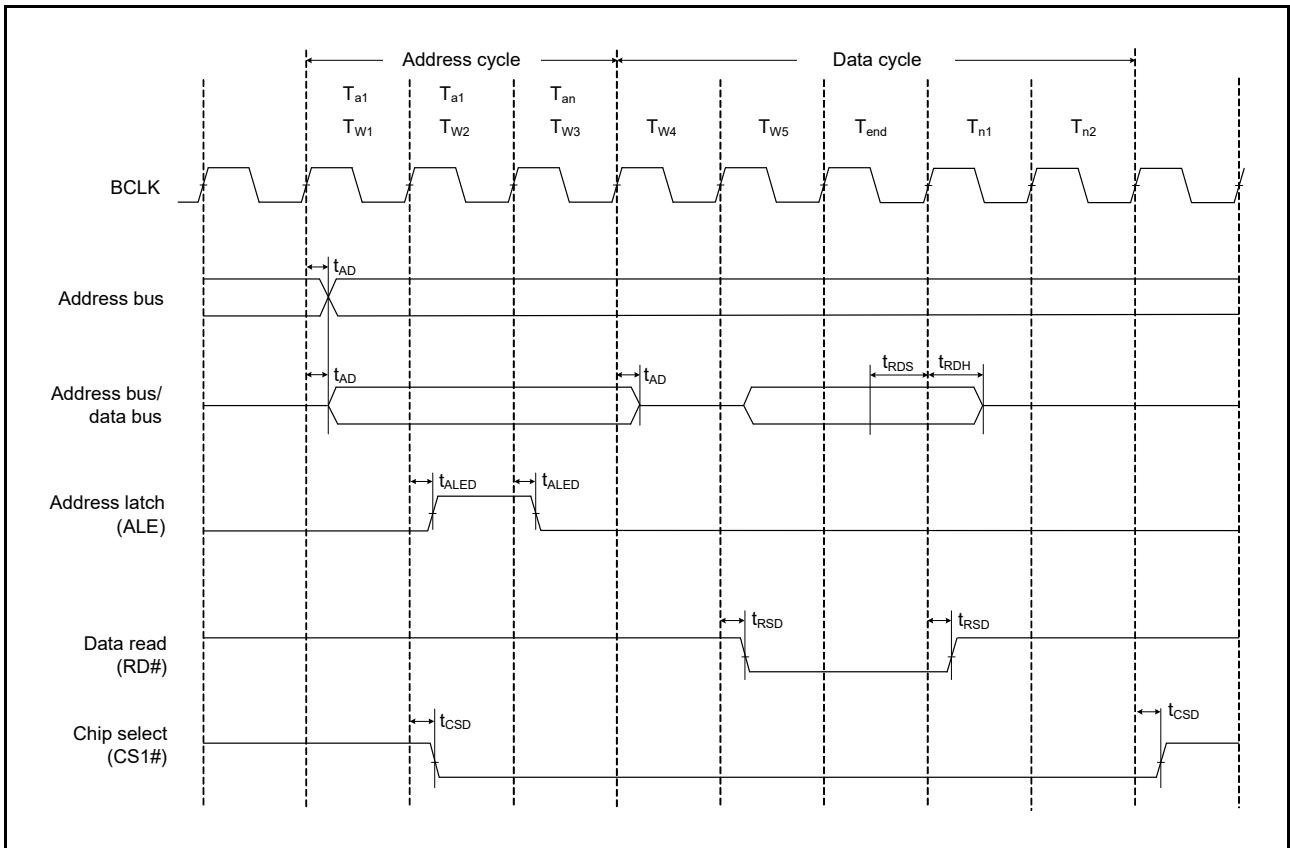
Address cycle

Data cycle

$T_{a1}$ $T_{a1}$ $T_{an}$

$T_{W1}$ $T_{W2}$ $T_{W3}$ $T_{W4}$ $T_{W5}$ $T_{end}$ $T_{n1}$ $T_{n2}$

BCLK

$t_{AD}$

Address bus

$t_{AD}$ $t_{AD}$ $t_{RDS}$ $t_{RDH}$

Address bus/ data bus

$t_{ALED}$ $t_{ALED}$

Address latch (ALE)

$t_{RSD}$ $t_{RSD}$

Data read (RD#)

$t_{CSD}$ $t_{CSD}$

Chip select (CS1#)